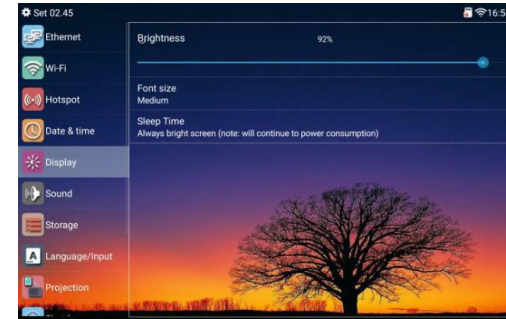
Set 02.45
16:5
Ethernet
Wi-Fi
Hotspot
Date & time
Display
Sound
Storage
Language/Input
Projection
Brightness
92%
Font size
Medium
Sleep Time
Always bright screen (note: will continue to power consumption)